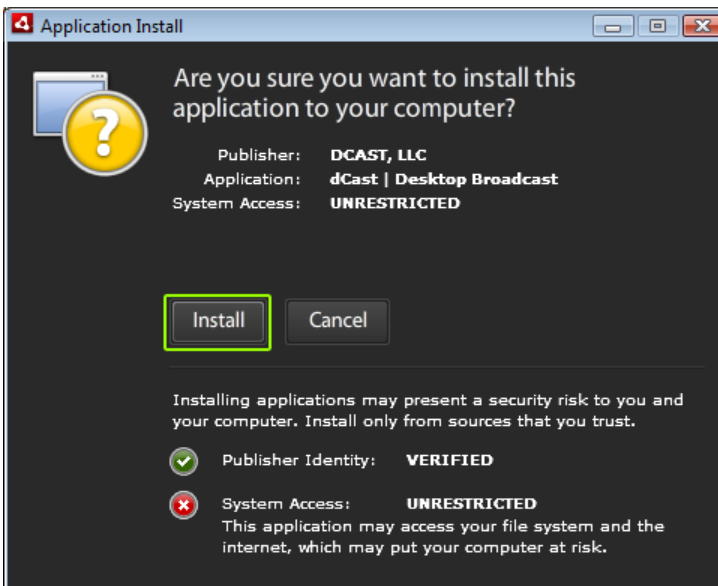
Application Install

Are you sure you want to install this application to your computer?

Publisher: DCAST, LLC
Application: dCast | Desktop Broadcast
System Access: UNRESTRICTED

Install
Cancel

Installing applications may present a security risk to you and your computer. Install only from sources that you trust.

Publisher Identity: VERIFIED

System Access: UNRESTRICTED
This application may access your file system and the internet, which may put your computer at risk.